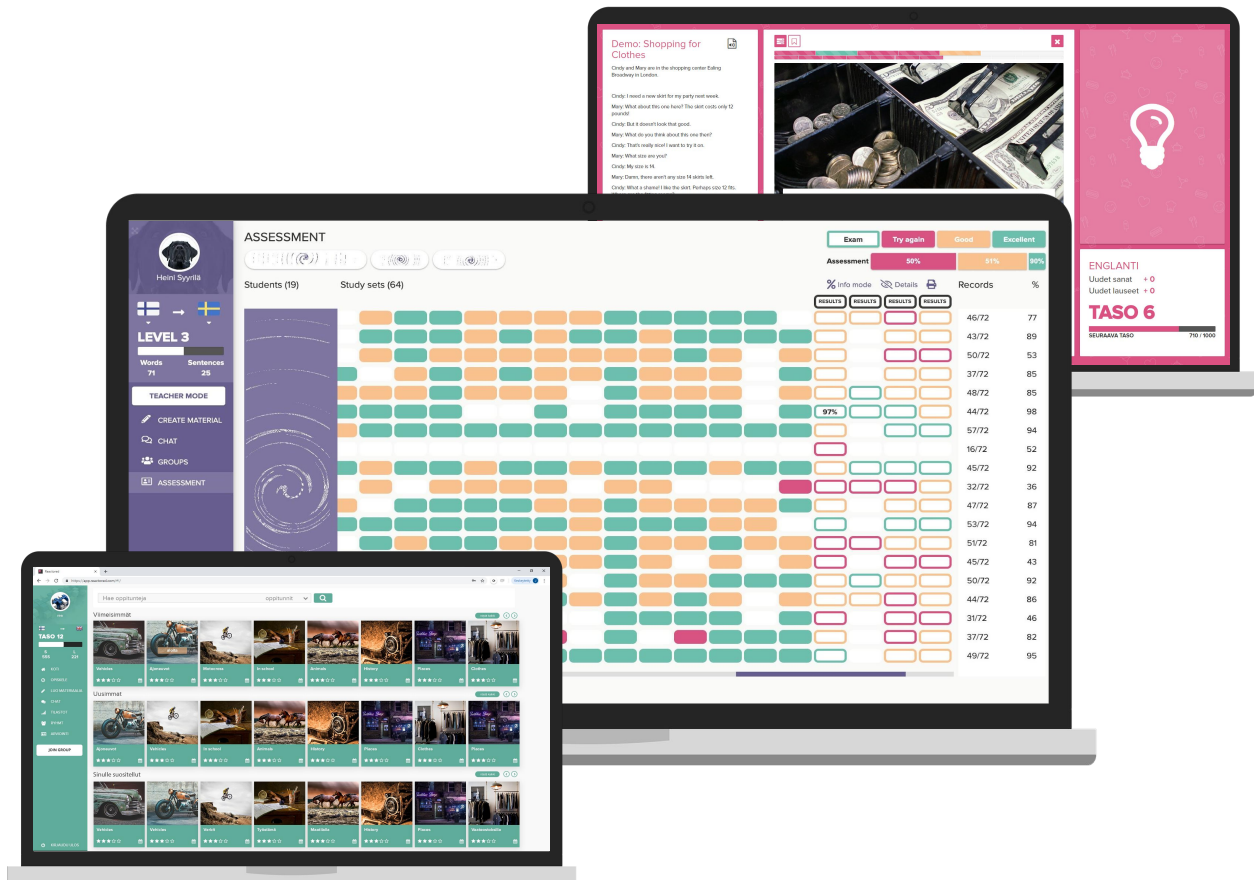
Demo: Shopping for Clothes

Cindy and Mary are in the shopping center Ealing Broadway in London.

Cindy: I need a new skirt for my party next week.

Mary: What about this one here? The skirt costs only 12 pounds!

Cindy: But it doesn't look that good.

Mary: What do you think about this one then?

Cindy: That's really nice! I want to try it on.

Mary: What size are you?

Cindy: My size is 14.

Mary: Damn, there aren't any size 14 skirts left.

Cindy: What a shame! I like the skirt. Perhaps size 12 fits.

ENGLANTI
Uudet sanat + 0
Uudet lauseet + 0
TASO 6
SEURAAVA TASO 710 / 1000

Heini Syyrilä
LEVEL 3
Words 71
Sentences 25
TEACHER MODE
CREATE MATERIAL
CHAT
GROUPS
ASSESSMENT

ASSESSMENT
Exam Try again Good Excellent
Assessment 50% 51% 90%
Students (19) Study sets (64)
Info mode Details
RESULTS RESULTS RESULTS RESULTS
Records %

| Records | % |
|---|---|
| 46/72 | 77 |
| 43/72 | 89 |
| 50/72 | 53 |
| 37/72 | 85 |
| 48/72 | 85 |
| 44/72 | 98 |
| 57/72 | 94 |
| 16/72 | 52 |
| 45/72 | 92 |
| 32/72 | 36 |
| 47/72 | 87 |
| 53/72 | 94 |
| 51/72 | 81 |
| 45/72 | 43 |
| 50/72 | 92 |
| 44/72 | 86 |
| 31/72 | 46 |
| 37/72 | 82 |
| 49/72 | 95 |

97%

TASO 12
JOIN GROUP
Hae oppitunteja
Viimeisimmät
Vehicles Ajoneuvot Motorbike In action Animals History Places Clothes
Uusimmat
Ajoneuvot Vehicles In action Animals History Places Clothes Places
Sinulle suositellut
Vehicles Vehicles Vaikit Työelämä Maatilalla History Places Vaatekaupassa